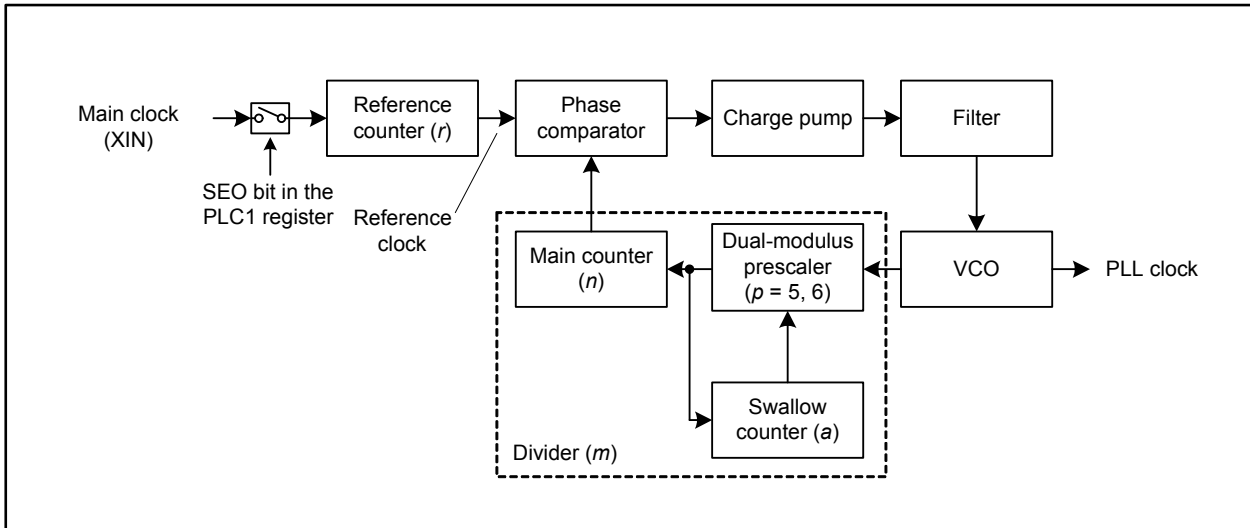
Main clock (XIN)

SEO bit in the PLC1 register

Reference counter ($r$)

Reference clock

Phase comparator

Charge pump

Filter

Main counter ($n$)

Dual-modulus prescaler ($p$ = 5, 6)

VCO

PLL clock

Swallow counter ($a$)

Divider ($m$)